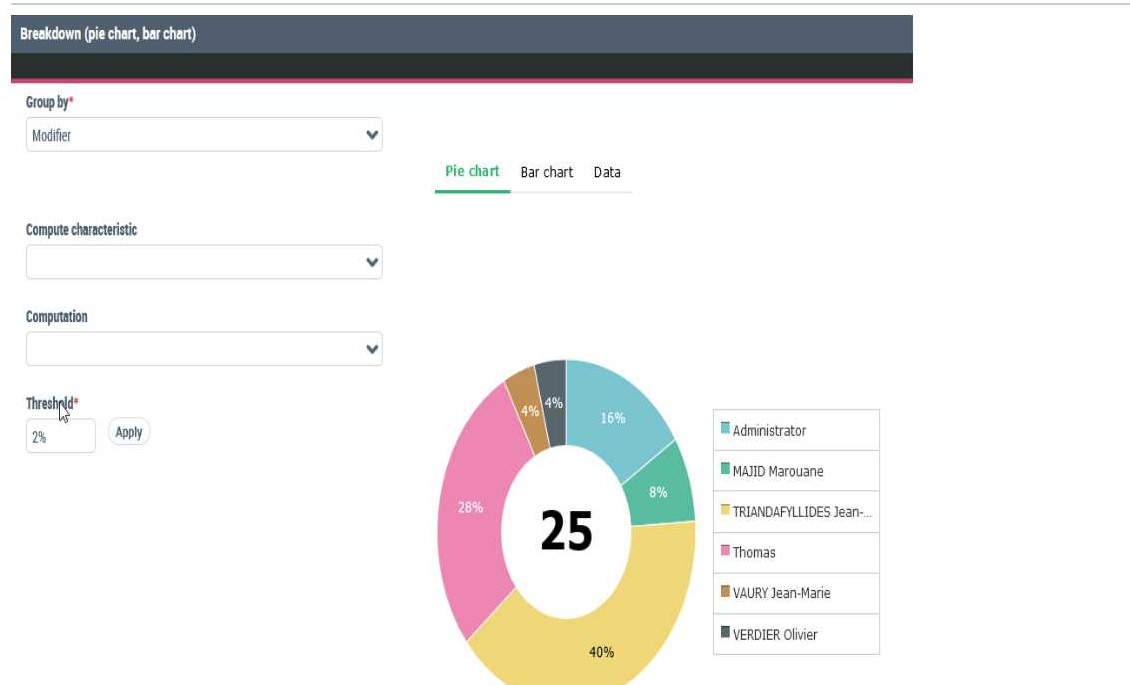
Breakdown (pie chart, bar chart)

Group by*

Modifier

Pie chart Bar chart Data

Compute characteristic

Computation

Threshold*

2%

Apply

4% 4% 16% 8% 28% 40%

25

Administrator
MAJID Marouane
TRIANDAFYLLIDES Jean-...
Thomas
VAURY Jean-Marie
VERDIER Olivier